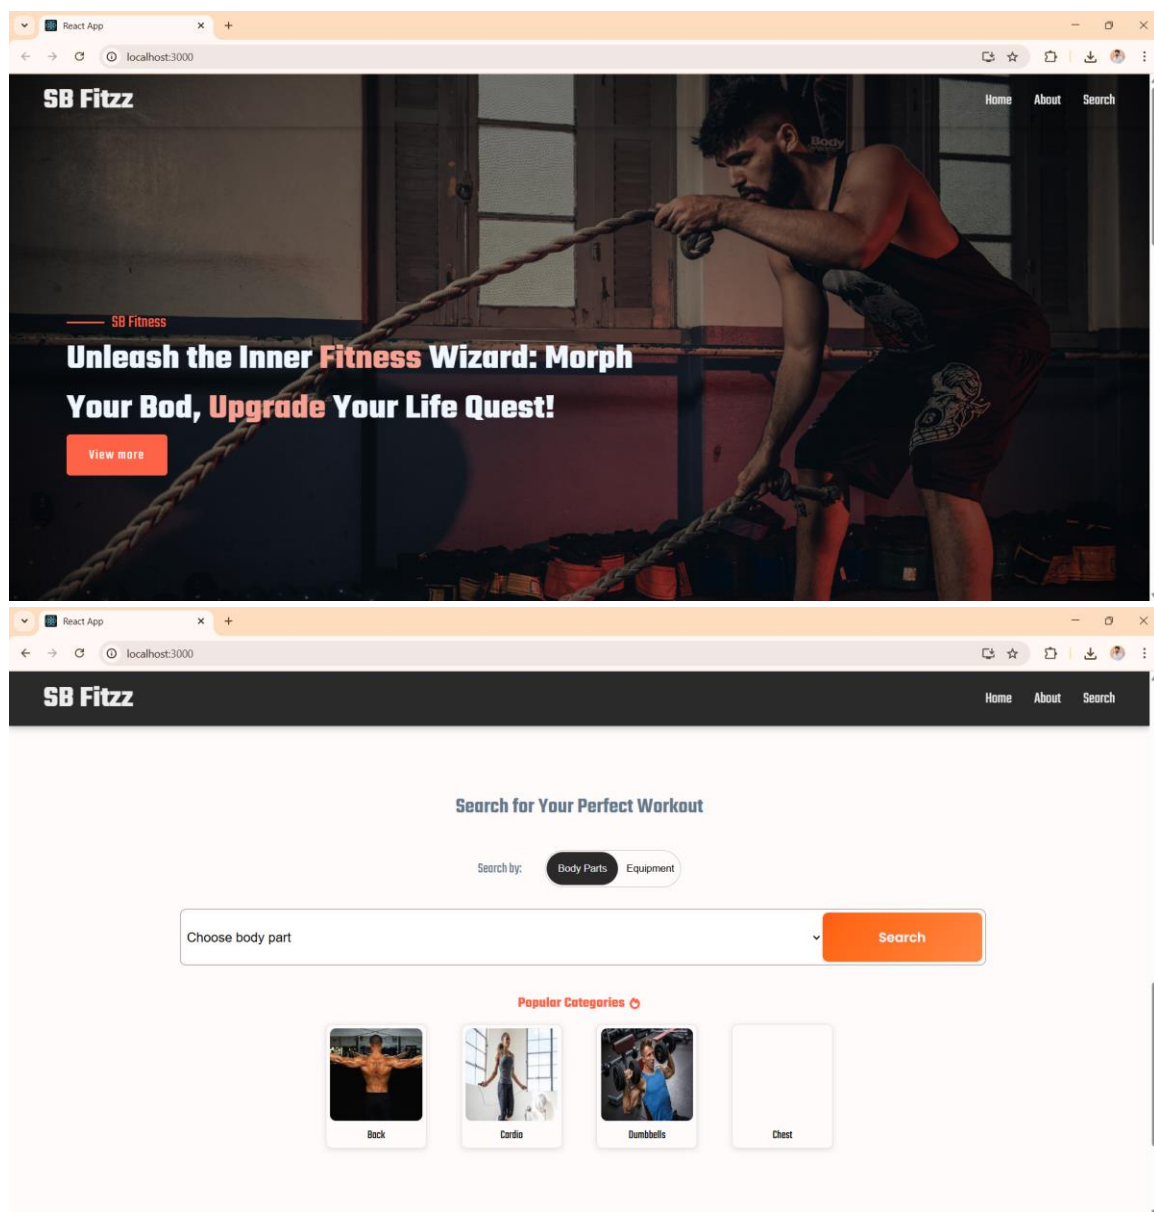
React App

localhost:3000

SB Fitzz

Home About Search

SB Fitness

Unleash the Inner Fitness Wizard: Morph Your Bod, Upgrade Your Life Quest!

View more

React App

localhost:3000

SB Fitzz

Home About Search

Search for Your Perfect Workout

Search by: Body Parts Equipment

Choose body part

Search

Popular Categories

Back

Cardio

Dumbbells

Chest